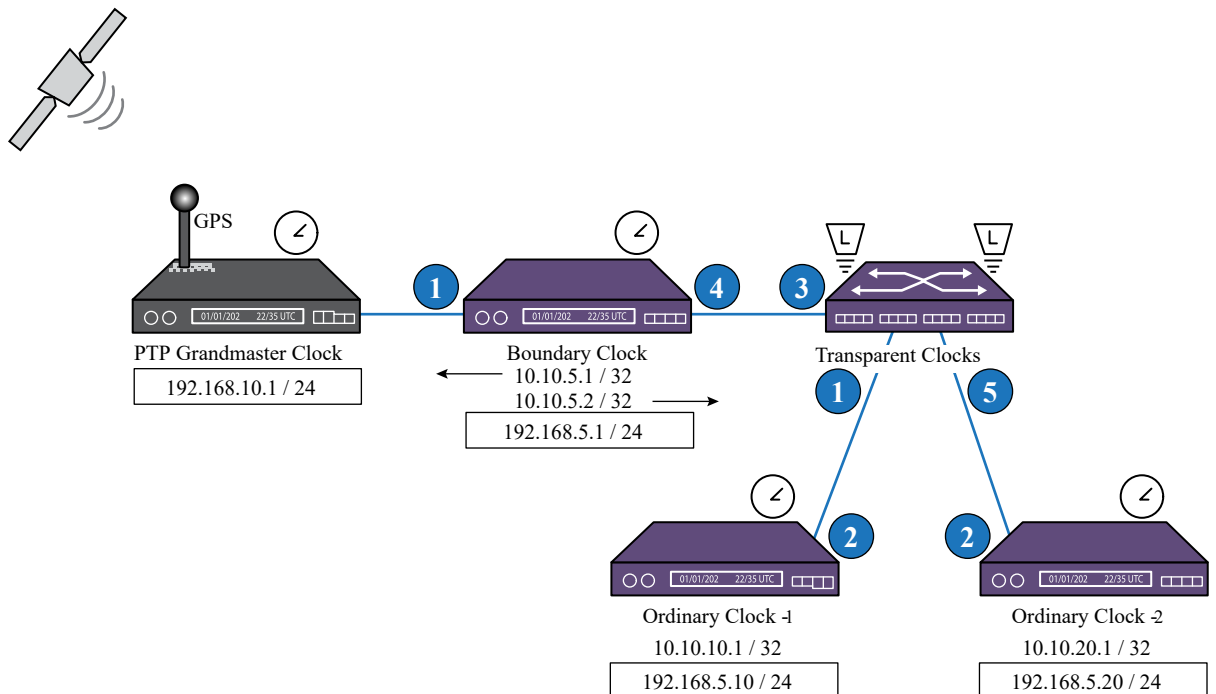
GPS

01/01/202 22/35 UTC

PTP Grandmaster Clock

192.168.10.1 / 24

1

01/01/202 22/35 UTC

Boundary Clock

10.10.5.1 / 32

10.10.5.2 / 32

192.168.5.1 / 24

4

3

Transparent Clocks

1

5

2

01/01/202 22/35 UTC

Ordinary Clock -1

10.10.10.1 / 32

192.168.5.10 / 24

2

01/01/202 22/35 UTC

Ordinary Clock -2

10.10.20.1 / 32

192.168.5.20 / 24